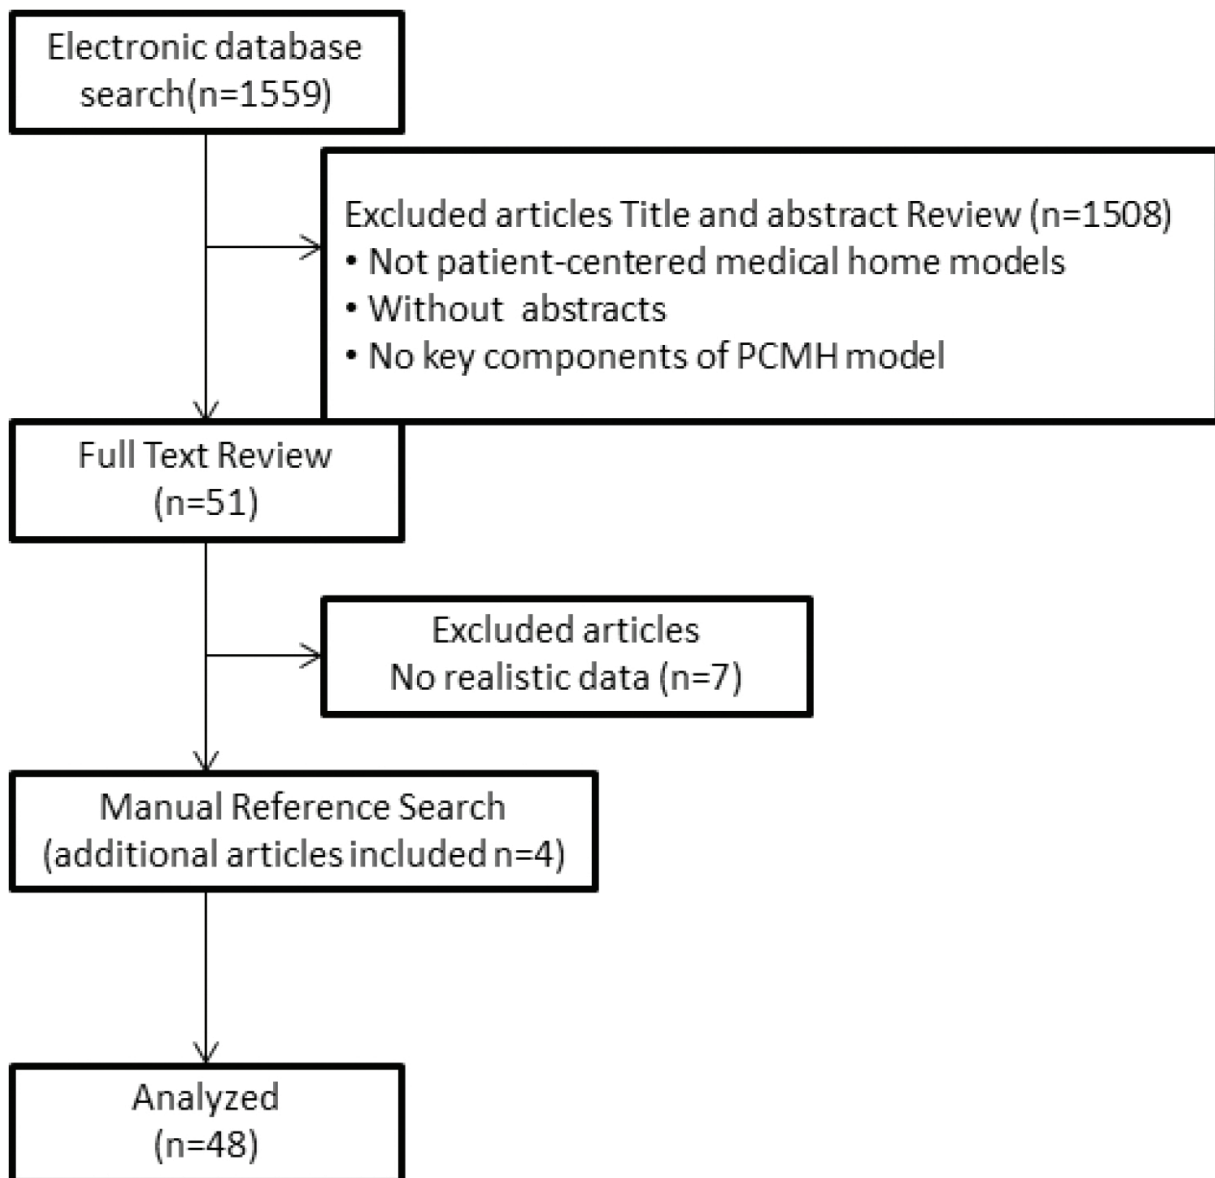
Electronic database search(n=1559)

Excluded articles Title and abstract Review (n=1508)
• Not patient-centered medical home models
• Without abstracts
• No key components of PCMH model

Full Text Review (n=51)

Excluded articles
No realistic data (n=7)

Manual Reference Search (additional articles included n=4)

Analyzed (n=48)